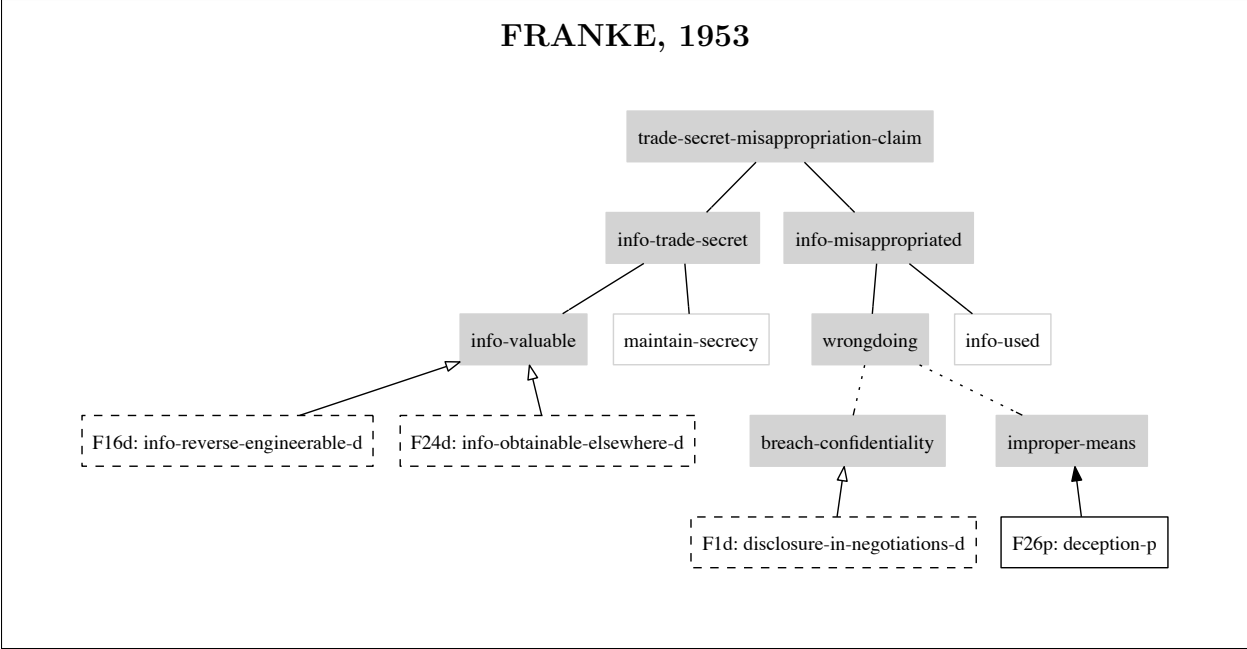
FRANKE, 1953

trade-secret-misappropriation-claim

info-trade-secret

info-misappropriated

info-valuable

maintain-secrecy

wrongdoing

info-used

F16d: info-reverse-engineerable-d

F24d: info-obtainable-elsewhere-d

breach-confidentiality

improper-means

F1d: disclosure-in-negotiations-d

F26p: deception-p